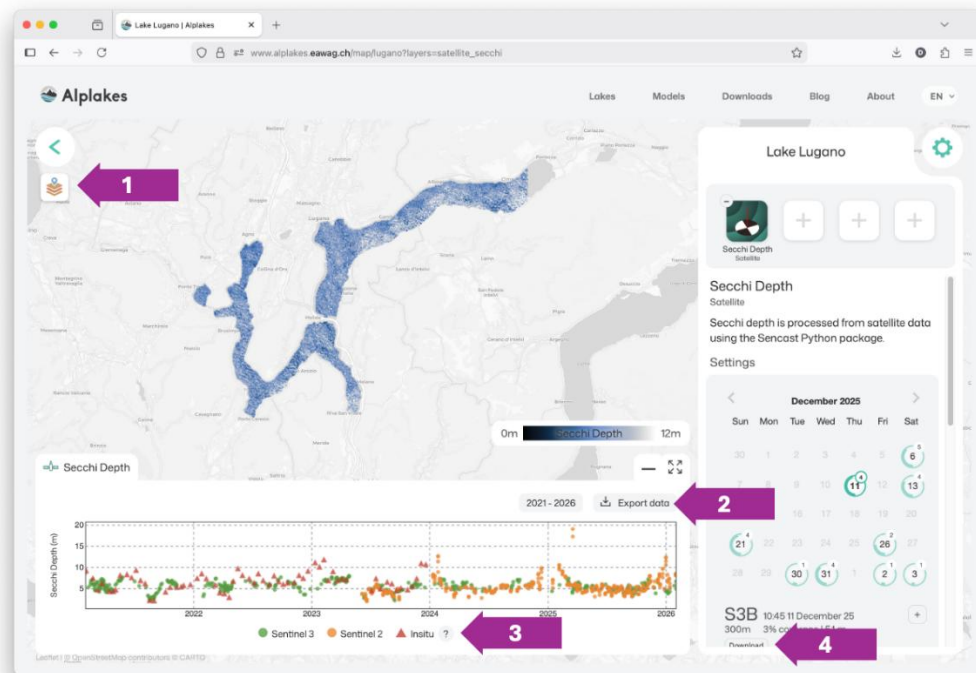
Lake Lugano | Alplakes

www.alplakes.eawag.ch/map/lugano?layers=satellite_secchi

Alplakes

Lakes Models Downloads Blog About EN

1

Lugano

0m Secchi Depth 12m

Secchi Depth

2021 - 2026 Export data

2

Secchi Depth (m)

20
15
10
5

2022 2023 2024 2025 2026

Sentinel 3 Sentinel 2 Insitu ?

3

Leaflet | © OpenStreetMap contributors © CARTO

Lake Lugano

Secchi Depth
Satellite

Secchi Depth
Satellite

Secchi depth is processed from satellite data using the Sencast Python package.

Settings

December 2025

| Sun | Mon | Tue | Wed | Thu | Fri | Sat |
|---|---|---|---|---|---|---|
| 30 | 1 | 2 | 3 | 4 | 5 | 6 |
| 7 | 8 | 9 | 10 | 11 | 12 | 13 |
| 14 | 15 | 16 | 17 | 18 | 19 | 20 |
| 21 | 22 | 23 | 24 | 25 | 26 | 27 |
| 28 | 29 | 30 | 31 | 1 | 2 | 3 |

2

S3B 10:45 11 December 25
300m 3% co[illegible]

Download

4